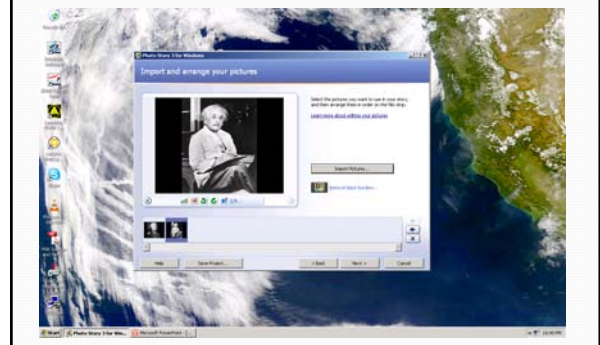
Photo Story 3 for Windows

Import and arrange your pictures

Select the pictures you want to use in your story, and then arrange them in order on the film strip.

Learn more about editing your pictures

Import Pictures...

Remove black borders...

Help

Save Project...

< Back

Next >

Cancel

Start

Photo Story 3 for Win...

Microsoft PowerPoint - [...]

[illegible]